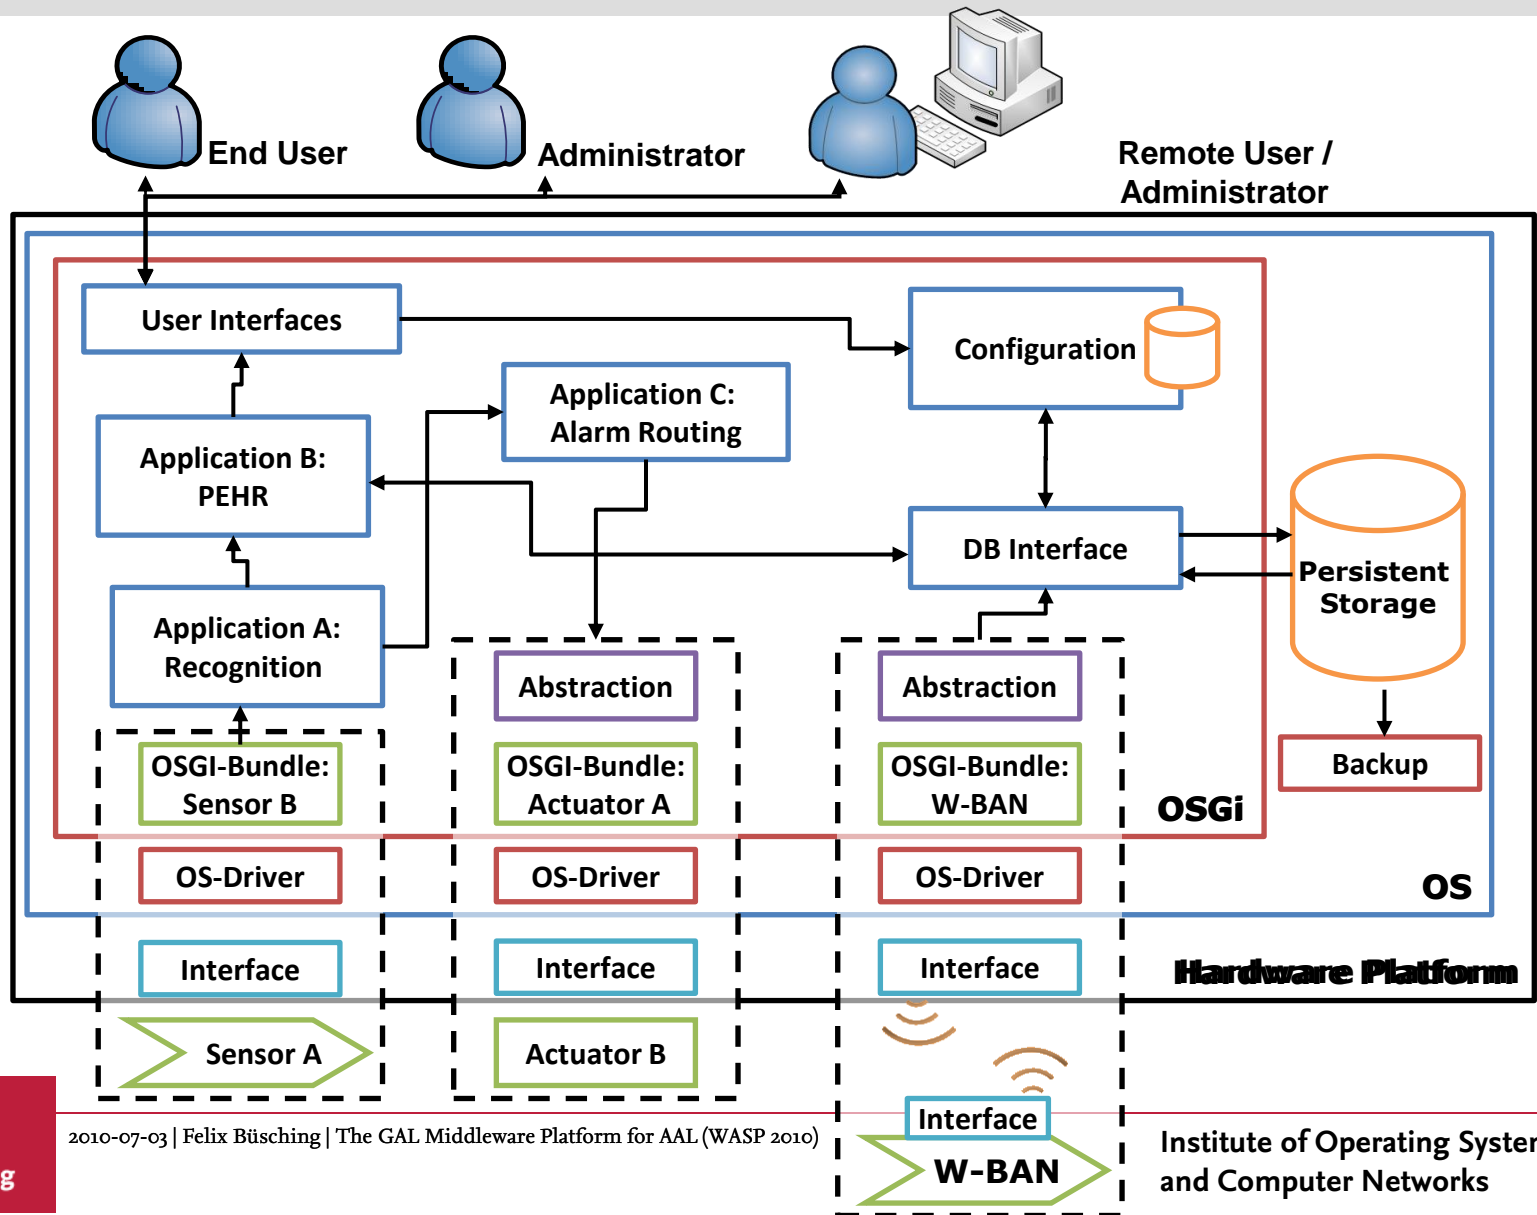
End User

Administrator

Remote User / Administrator

User Interfaces

Configuration

Application C: Alarm Routing

Application B: PEHR

DB Interface

Persistent Storage

Application A: Recognition

Abstraction

Abstraction

OSGI-Bundle: Sensor B

OSGI-Bundle: Actuator A

OSGI-Bundle: W-BAN

Backup

OSGi

OS-Driver

OS-Driver

OS-Driver

OS

Interface

Interface

Interface

Hardware Platform

Sensor A

Actuator B

Interface

W-BAN

g

2010-07-03 | Felix Büsching | The GAL Middleware Platform for AAL (WASP 2010)

Institute of Operating Syster and Computer Networks